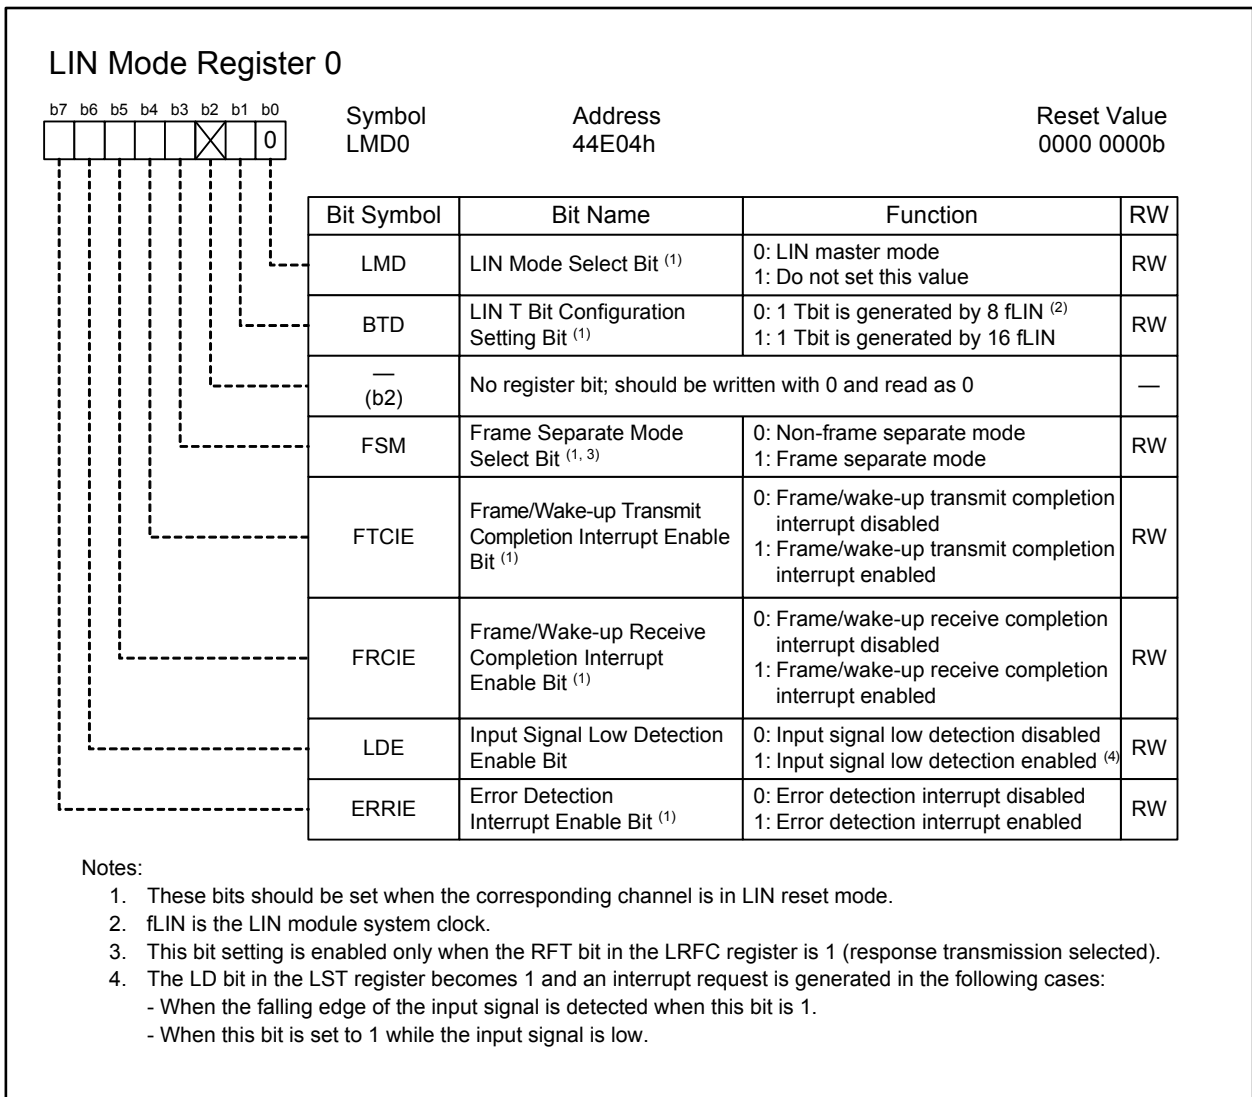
LIN Mode Register 0

b7 b6 b5 b4 b3 b2 b1 b0
0

Symbol
LMD0

Address
44E04h

Reset Value
0000 0000b

| Bit Symbol | Bit Name | Function | RW |
|---|---|---|---|
| LMD | LIN Mode Select Bit $^{(1)}$ | 0: LIN master mode<br>1: Do not set this value | RW |
| BTD | LIN T Bit Configuration Setting Bit $^{(1)}$ | 0: 1 Tbit is generated by 8 fLIN $^{(2)}$<br>1: 1 Tbit is generated by 16 fLIN | RW |
| — (b2) | No register bit; should be written with 0 and read as 0 | | — |
| FSM | Frame Separate Mode Select Bit $^{(1, 3)}$ | 0: Non-frame separate mode<br>1: Frame separate mode | RW |
| FTCIE | Frame/Wake-up Transmit Completion Interrupt Enable Bit $^{(1)}$ | 0: Frame/wake-up transmit completion interrupt disabled<br>1: Frame/wake-up transmit completion interrupt enabled | RW |
| FRCIE | Frame/Wake-up Receive Completion Interrupt Enable Bit $^{(1)}$ | 0: Frame/wake-up receive completion interrupt disabled<br>1: Frame/wake-up receive completion interrupt enabled | RW |
| LDE | Input Signal Low Detection Enable Bit | 0: Input signal low detection disabled<br>1: Input signal low detection enabled $^{(4)}$ | RW |
| ERRIE | Error Detection Interrupt Enable Bit $^{(1)}$ | 0: Error detection interrupt disabled<br>1: Error detection interrupt enabled | RW |

Notes:
1. These bits should be set when the corresponding channel is in LIN reset mode.
2. fLIN is the LIN module system clock.
3. This bit setting is enabled only when the RFT bit in the LRFC register is 1 (response transmission selected).
4. The LD bit in the LST register becomes 1 and an interrupt request is generated in the following cases:
- When the falling edge of the input signal is detected when this bit is 1.
- When this bit is set to 1 while the input signal is low.